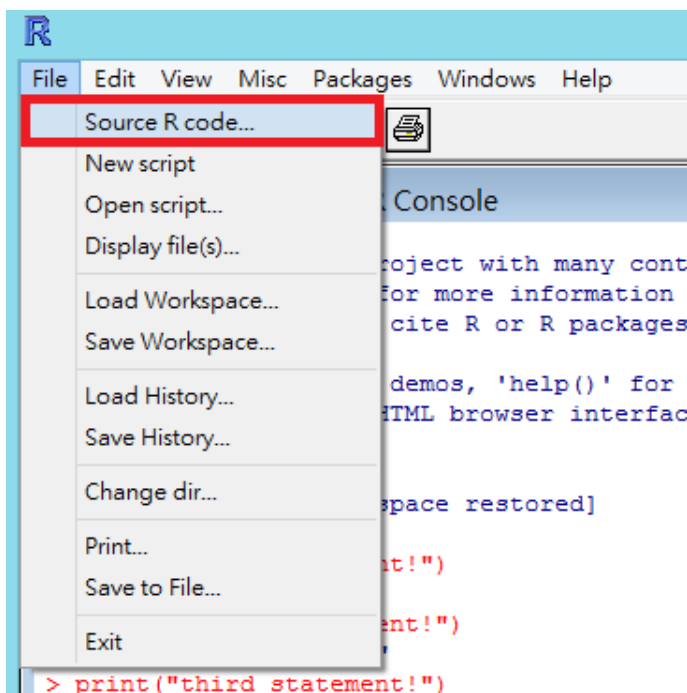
R

File Edit View Misc Packages Windows Help

Source R code...
New script
Open script...
Display file(s)...
Load Workspace...
Save Workspace...
Load History...
Save History...
Change dir...
Print...
Save to File...
Exit

R Console

roject with many cont
for more information
cite R or R packages

demos, 'help()' for
HTML browser interfac

space restored]

nt!")

ent!")

> print("third statement!")